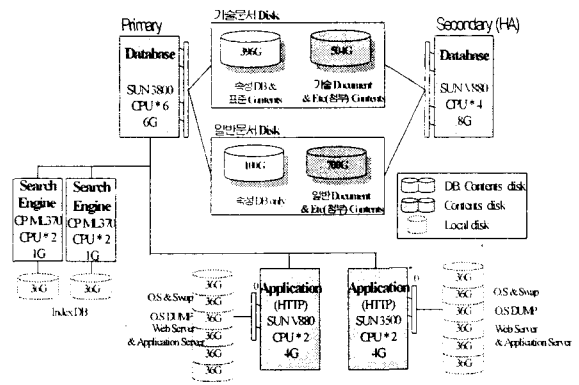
Primary

Database
SUN 3800
CPU * 6
6G

기술문서 Disk

396G
속성 DB &
표준 Contents

504G
기술 Document
& Etc(첨부) Contents

일반문서 Disk

100G
속성 DB only

700G
일반 Document
& Etc(첨부) Contents

Secondary (HA)

Database
SUN V880
CPU * 4
8G

DB Contents disk
Contents disk
Local disk

Search
Engine
CP ML370
CPU * 2
1G

Search
Engine
CP ML370
CPU * 2
1G

36G
36G

Index DB

O.S & Swap
O.S DUMP
Web Server
& Application Server

36G
36G
36G
36G
36G
36G

Application
(HTTP)
SUN V880
CPU * 2
4G

Application
(HTTP)
SUN 3500
CPU * 2
4G

36G
36G
36G
36G
36G
36G

O.S & Swap
O.S DUMP
Web Server
& Application Server